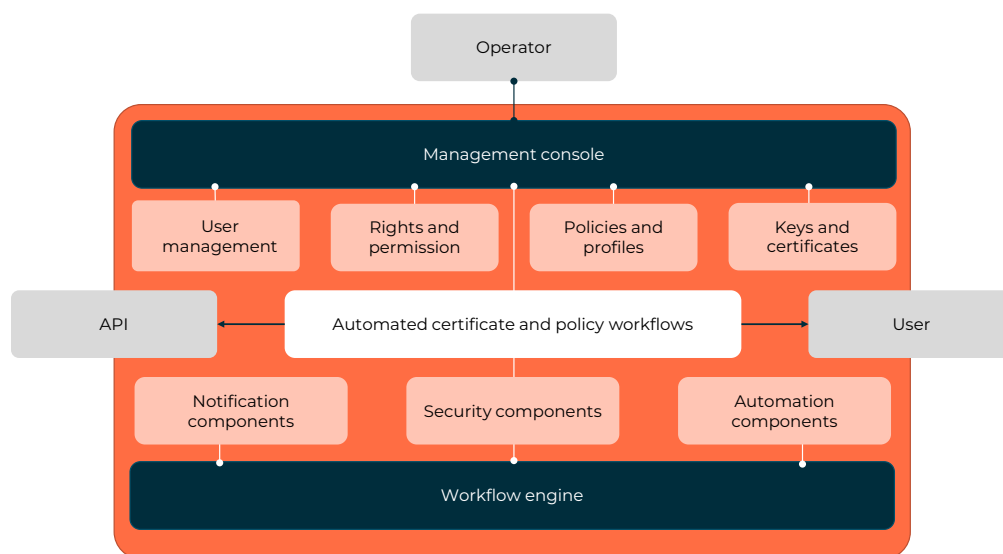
Operator

Management console

User management

Rights and permission

Policies and profiles

Keys and certificates

API

Automated certificate and policy workflows

User

Notification components

Security components

Automation components

Workflow engine